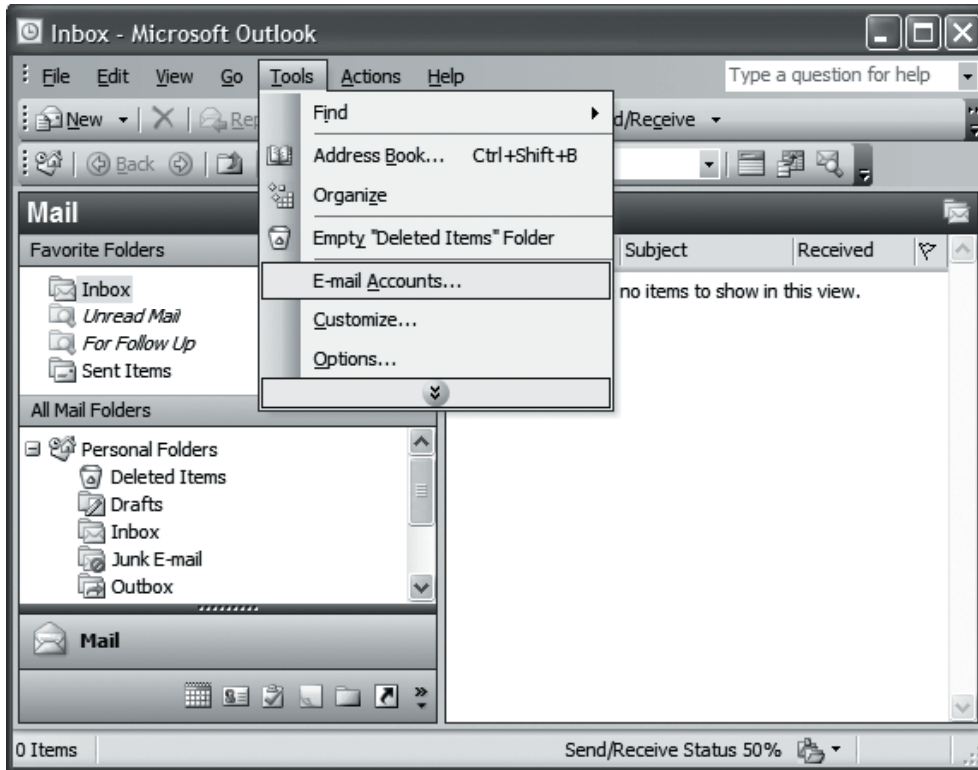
Inbox - Microsoft Outlook

File Edit View Go Tools Actions Help

Type a question for help

New | Rep d/Receive

Back

Find

Address Book... Ctrl+Shift+B

Organize

Empty "Deleted Items" Folder

E-mail Accounts...

Customize...

Options...

Mail

Favorite Folders

Inbox
Unread Mail
For Follow Up
Sent Items

All Mail Folders

Personal Folders
Deleted Items
Drafts
Inbox
Junk E-mail
Outbox

Mail

Subject | Received

no items to show in this view.

0 Items

Send/Receive Status 50%